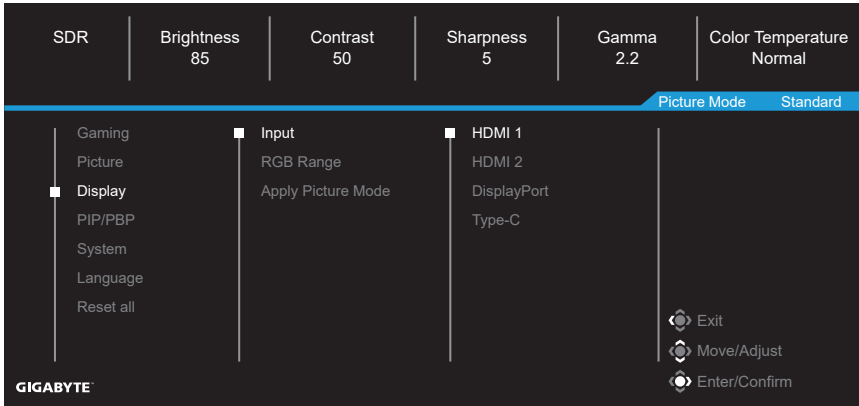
SDR | Brightness 85 | Contrast 50 | Sharpness 5 | Gamma 2.2 | Color Temperature Normal

Picture Mode Standard

Gaming
Picture
Display
PIP/PBP
System
Language
Reset all

Input
RGB Range
Apply Picture Mode

HDMI 1
HDMI 2
DisplayPort
Type-C

Exit
Move/Adjust
Enter/Confirm

GIGABYTE